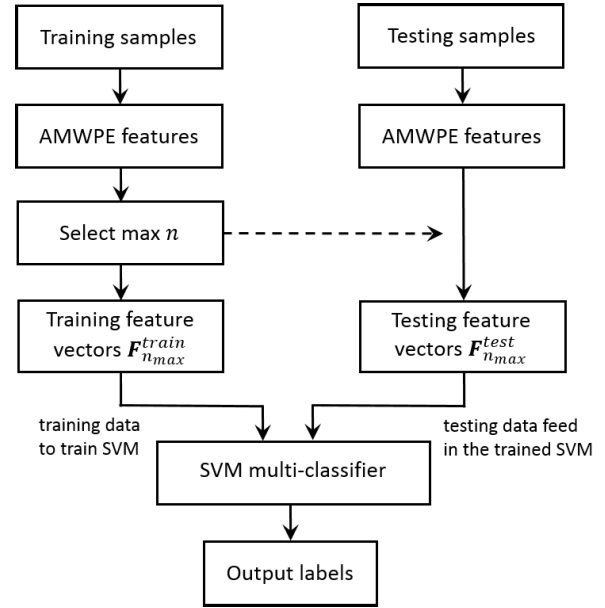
Training samples

Testing samples

AMWPE features

AMWPE features

Select max $n$

Training feature vectors $\boldsymbol{F}_{n_{max}}^{train}$

Testing feature vectors $\boldsymbol{F}_{n_{max}}^{test}$

training data to train SVM

testing data feed in the trained SVM

SVM multi-classifier

Output labels